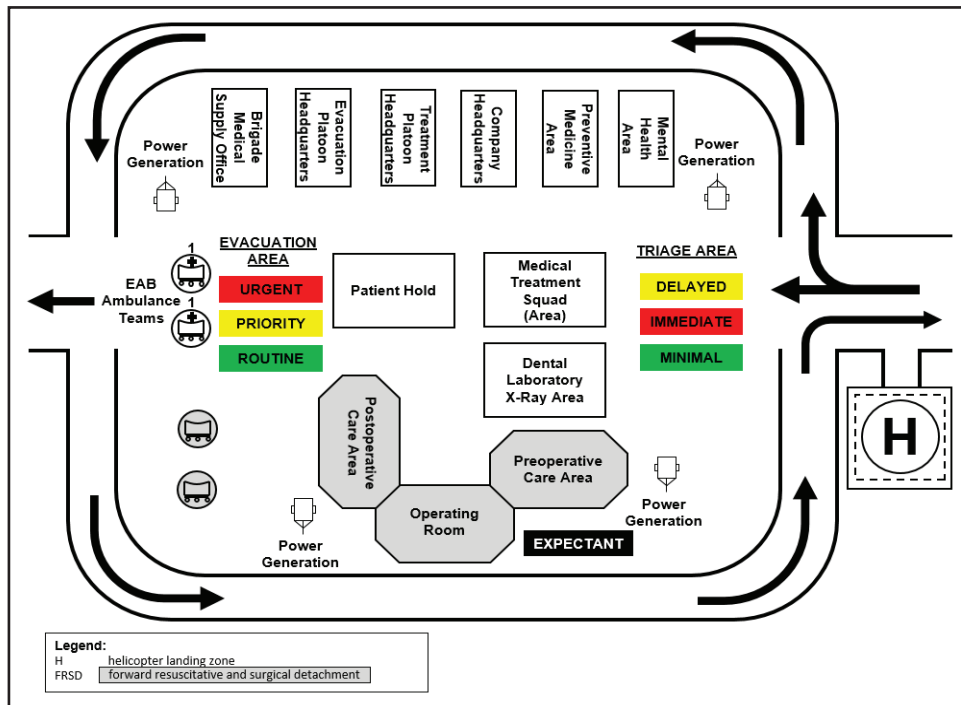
Power Generation

Brigade Medical Supply Office

Evacuation Platoon Headquarters

Treatment Platoon Headquarters

Company Headquarters

Preventive Medicine Area

Mental Health Area

Power Generation

EVACUATION AREA

URGENT

PRIORITY

ROUTINE

1

1

EAB Ambulance Teams

Patient Hold

Medical Treatment Squad (Area)

Dental Laboratory X-Ray Area

TRIAGE AREA

DELAYED

IMMEDIATE

MINIMAL

H

Postoperative Care Area

Preoperative Care Area

Operating Room

EXPECTANT

Power Generation

Power Generation

Legend:
H helicopter landing zone
FRSD forward resuscitative and surgical detachment